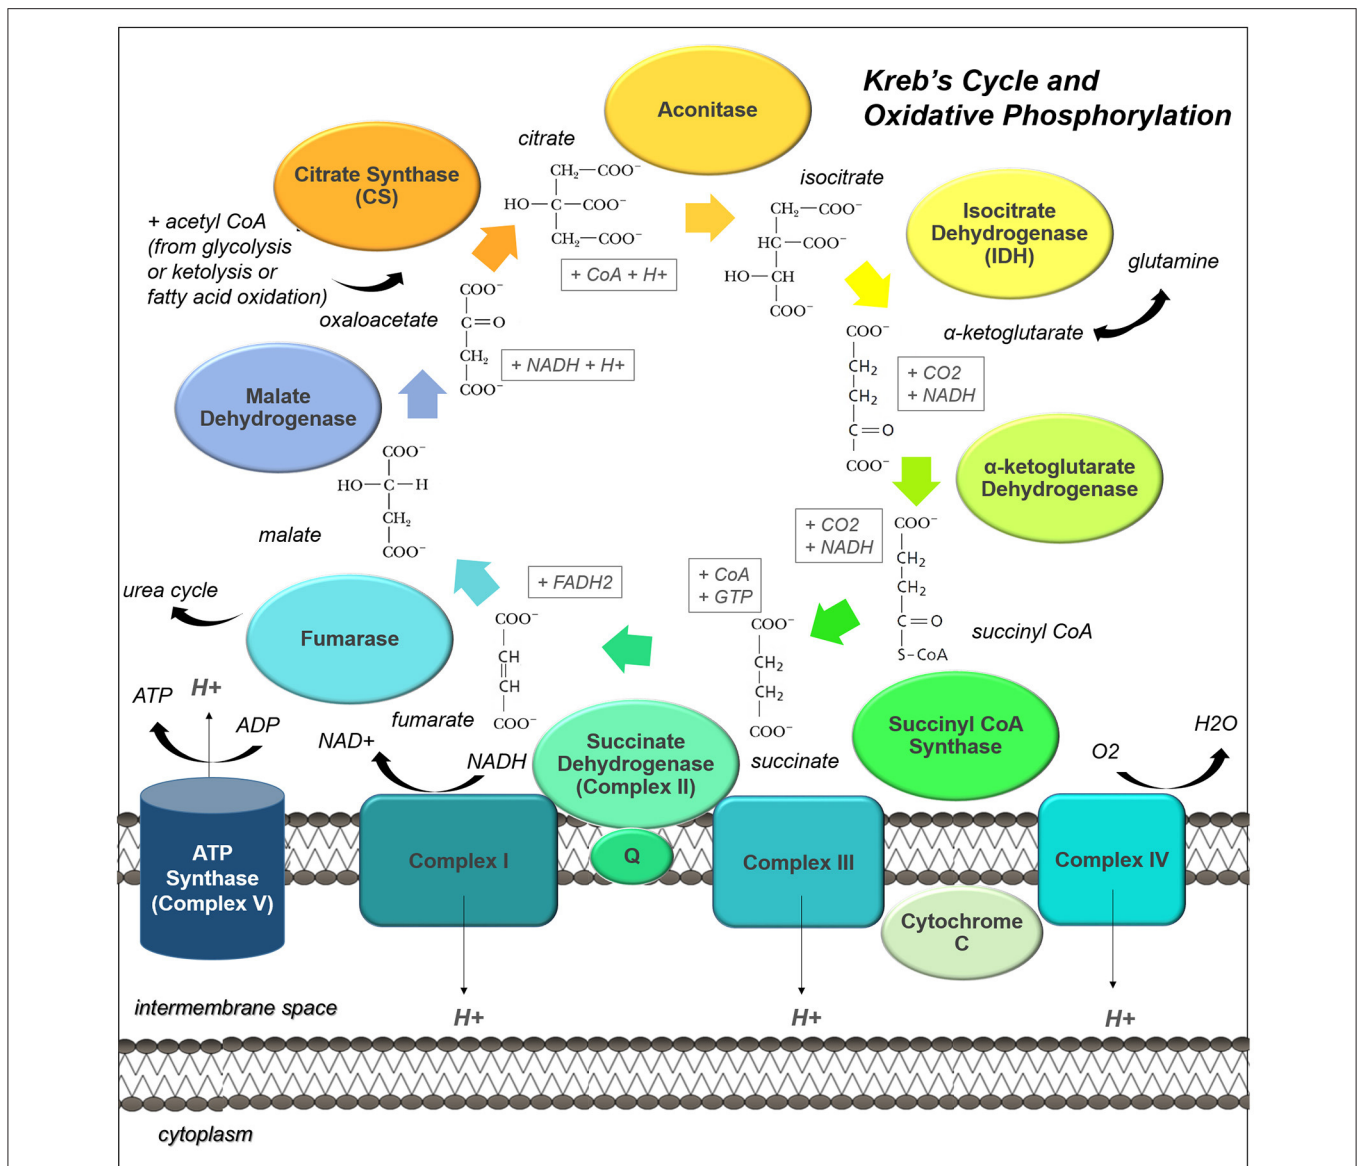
Kreb's Cycle and Oxidative Phosphorylation

Aconitase

citrate

Citrate Synthase (CS)

$CH_2—COO^-$
$HO—C—COO^-$
$CH_2—COO^-$

isocitrate

$CH_2—COO^-$
$HC—COO^-$
$HO—CH$
$COO^-$

Isocitrate Dehydrogenase (IDH)

glutamine

+ acetyl CoA (from glycolysis or ketolysis or fatty acid oxidation)

+ CoA + H+

$COO^-$
$C=O$
$CH_2$
$COO^-$

oxaloacetate

α-ketoglutarate

$COO^-$
$CH_2$
$CH_2$
$C=O$
$COO^-$

+ CO2
+ NADH

+ NADH + H+

Malate Dehydrogenase

$COO^-$
$HO—C—H$
$CH_2$
$COO^-$

malate

α-ketoglutarate Dehydrogenase

+ CO2
+ NADH

$COO^-$
$CH_2$
$CH_2$
$C=O$
$S-CoA$

succinyl CoA

urea cycle

+ FADH2

+ CoA
+ GTP

Fumarase

$COO^-$
$CH$
$CH$
$COO^-$

$COO^-$
$CH_2$
$CH_2$
$COO^-$

ATP

H+

ADP

NAD+

fumarate

NADH

Succinate Dehydrogenase (Complex II)

succinate

Succinyl CoA Synthase

O2

H2O

ATP Synthase (Complex V)

Complex I

Q

Complex III

Complex IV

Cytochrome C

intermembrane space

H+

H+

H+

cytoplasm